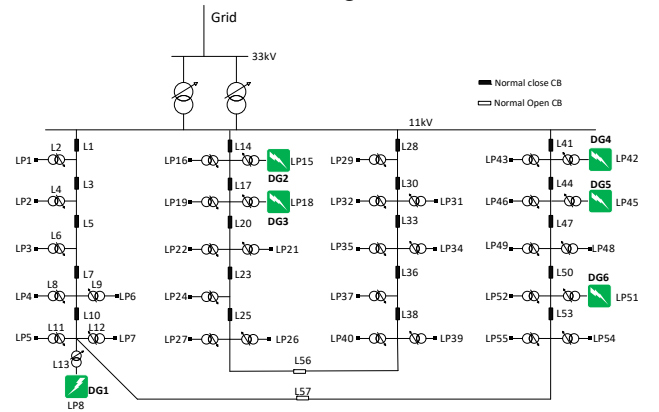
Grid

33kV

Normal close CB

Normal Open CB

11kV

L1
L2
LP1
L3
L4
LP2
L5
L6
LP3
L7
L8
L9
LP4
LP6
L10
L11
L12
LP5
LP7
L13
DG1
LP8

L14
LP16
LP15
DG2
L17
LP19
LP18
DG3
L20
LP22
LP21
L23
LP24
L25
LP27
LP26
L56

L28
LP29
L30
LP32
LP31
L33
LP35
LP34
L36
LP37
L38
LP40
LP39

L41
DG4
LP43
LP42
L44
DG5
LP46
LP45
L47
LP49
LP48
L50
DG6
LP52
LP51
L53
LP55
LP54
L57